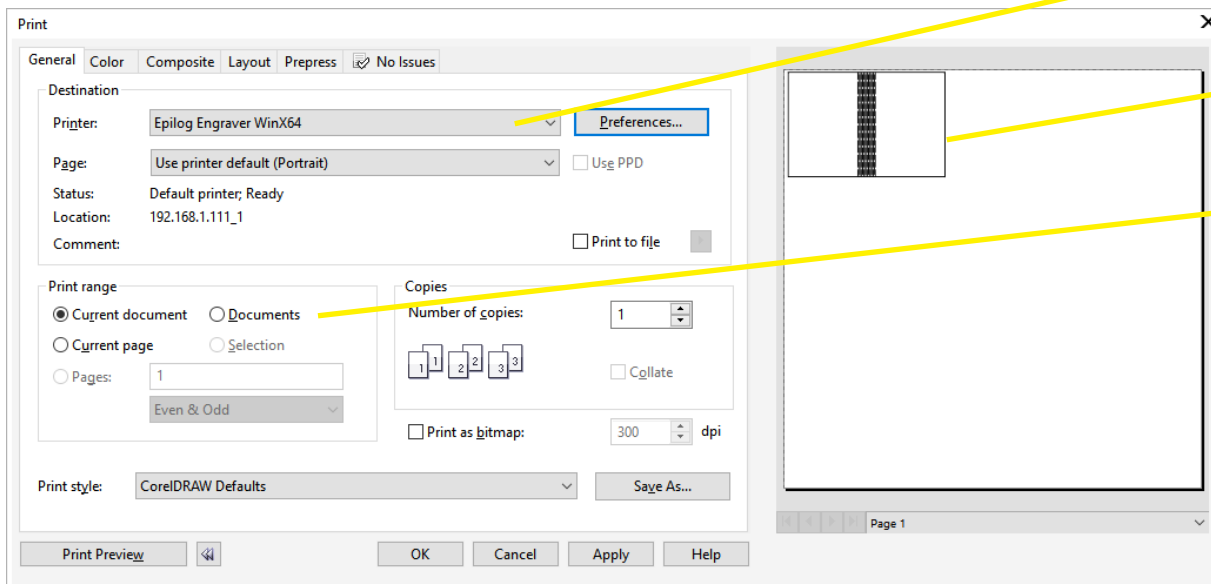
Print

General | Color | Composite | Layout | Prepress | No Issues

Destination

Printer: Epilog Engraver WinX64 | Preferences...

Page: Use printer default (Portrait) | Use PPD

Status: Default printer; Ready

Location: 192.168.1.111_1

Comment: | Print to file

Print range

Current document | Documents

Current page | Selection

Pages: 1

Even & Odd

Copies

Number of copies: 1

1 1 2 2 3 3

Collate

Print as bitmap: 300 dpi

Print style: CorelDRAW Defaults | Save As...

Page 1

Print Preview | OK | Cancel | Apply | Help